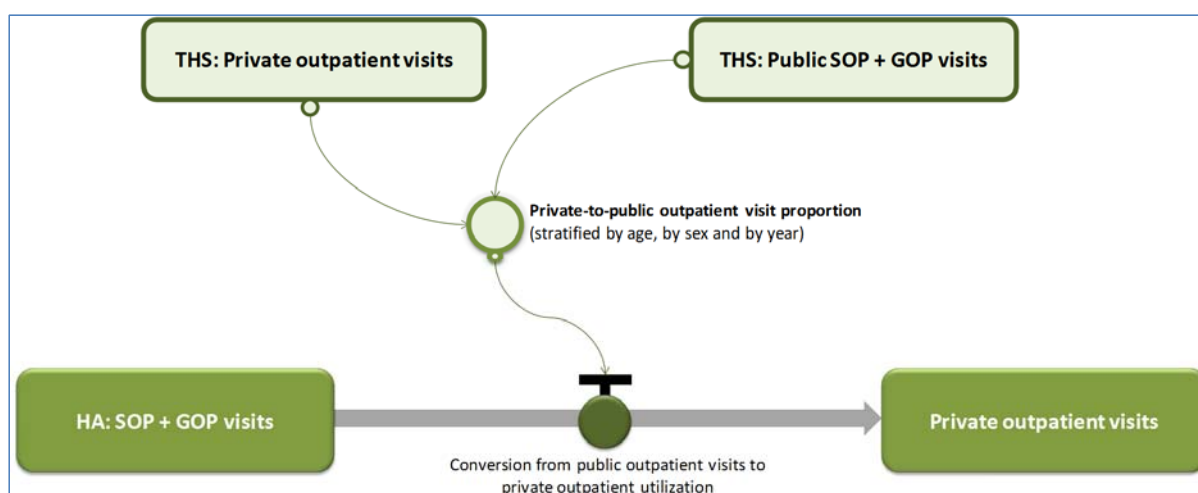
THS: Private outpatient visits

THS: Public SOP + GOP visits

Private-to-public outpatient visit proportion
(stratified by age, by sex and by year)

HA: SOP + GOP visits

Private outpatient visits

Conversion from public outpatient visits to private outpatient utilization